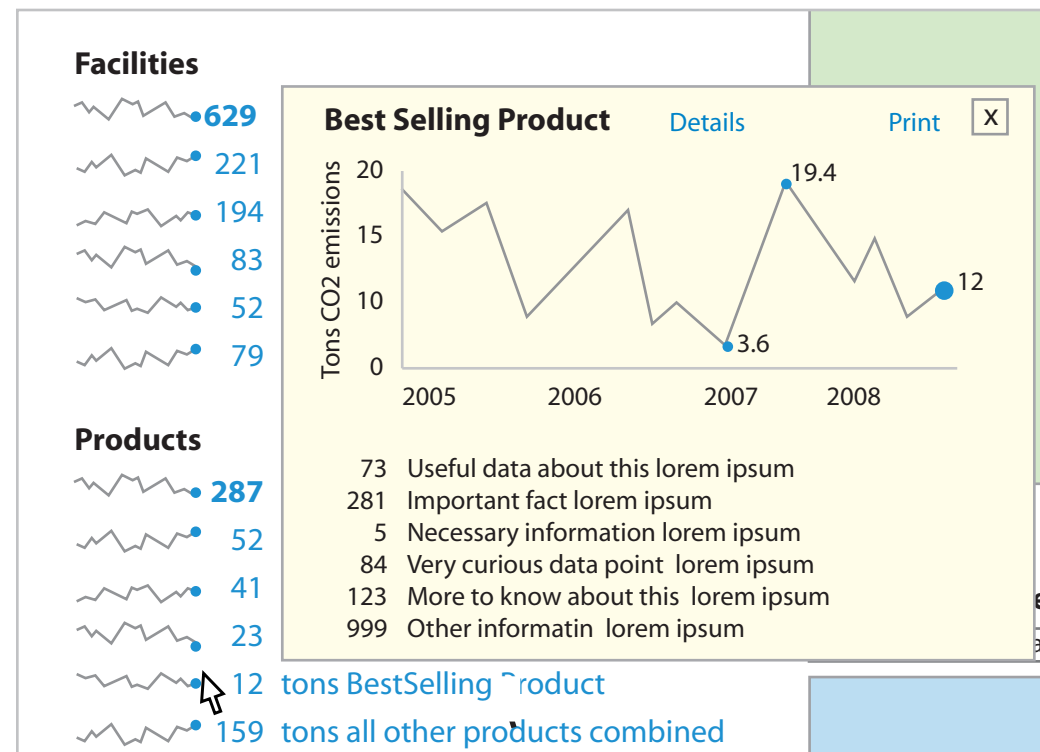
Facilities

629
221
194
83
52
79

Products

287
52
41
23
12 tons BestSelling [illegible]roduct
159 tons all other products combined

Best Selling Product Details Print X

Tons CO2 emissions

20
15
10
0

19.4
3.6
12

2005 2006 2007 2008

| | |
|---|---|
| 73 | Useful data about this lorem ipsum |
| 281 | Important fact lorem ipsum |
| 5 | Necessary information lorem ipsum |
| 84 | Very curious data point lorem ipsum |
| 123 | More to know about this lorem ipsum |
| 999 | Other informatin lorem ipsum |